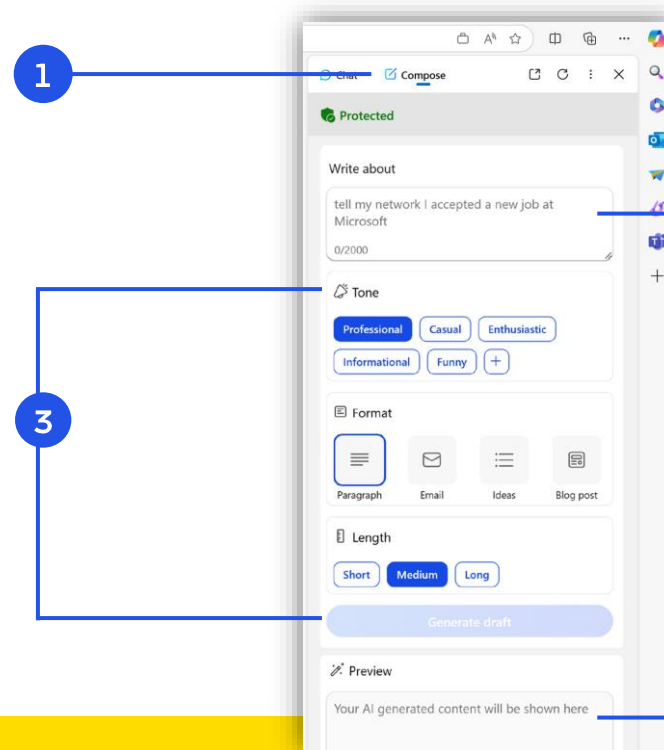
1

3

Chat Compose

Protected

Write about

tell my network I accepted a new job at Microsoft

0/2000

Tone

Professional Casual Enthusiastic

Informational Funny +

Format

Paragraph Email Ideas Blog post

Length

Short Medium Long

Generate draft

Preview

Your AI generated content will be shown here